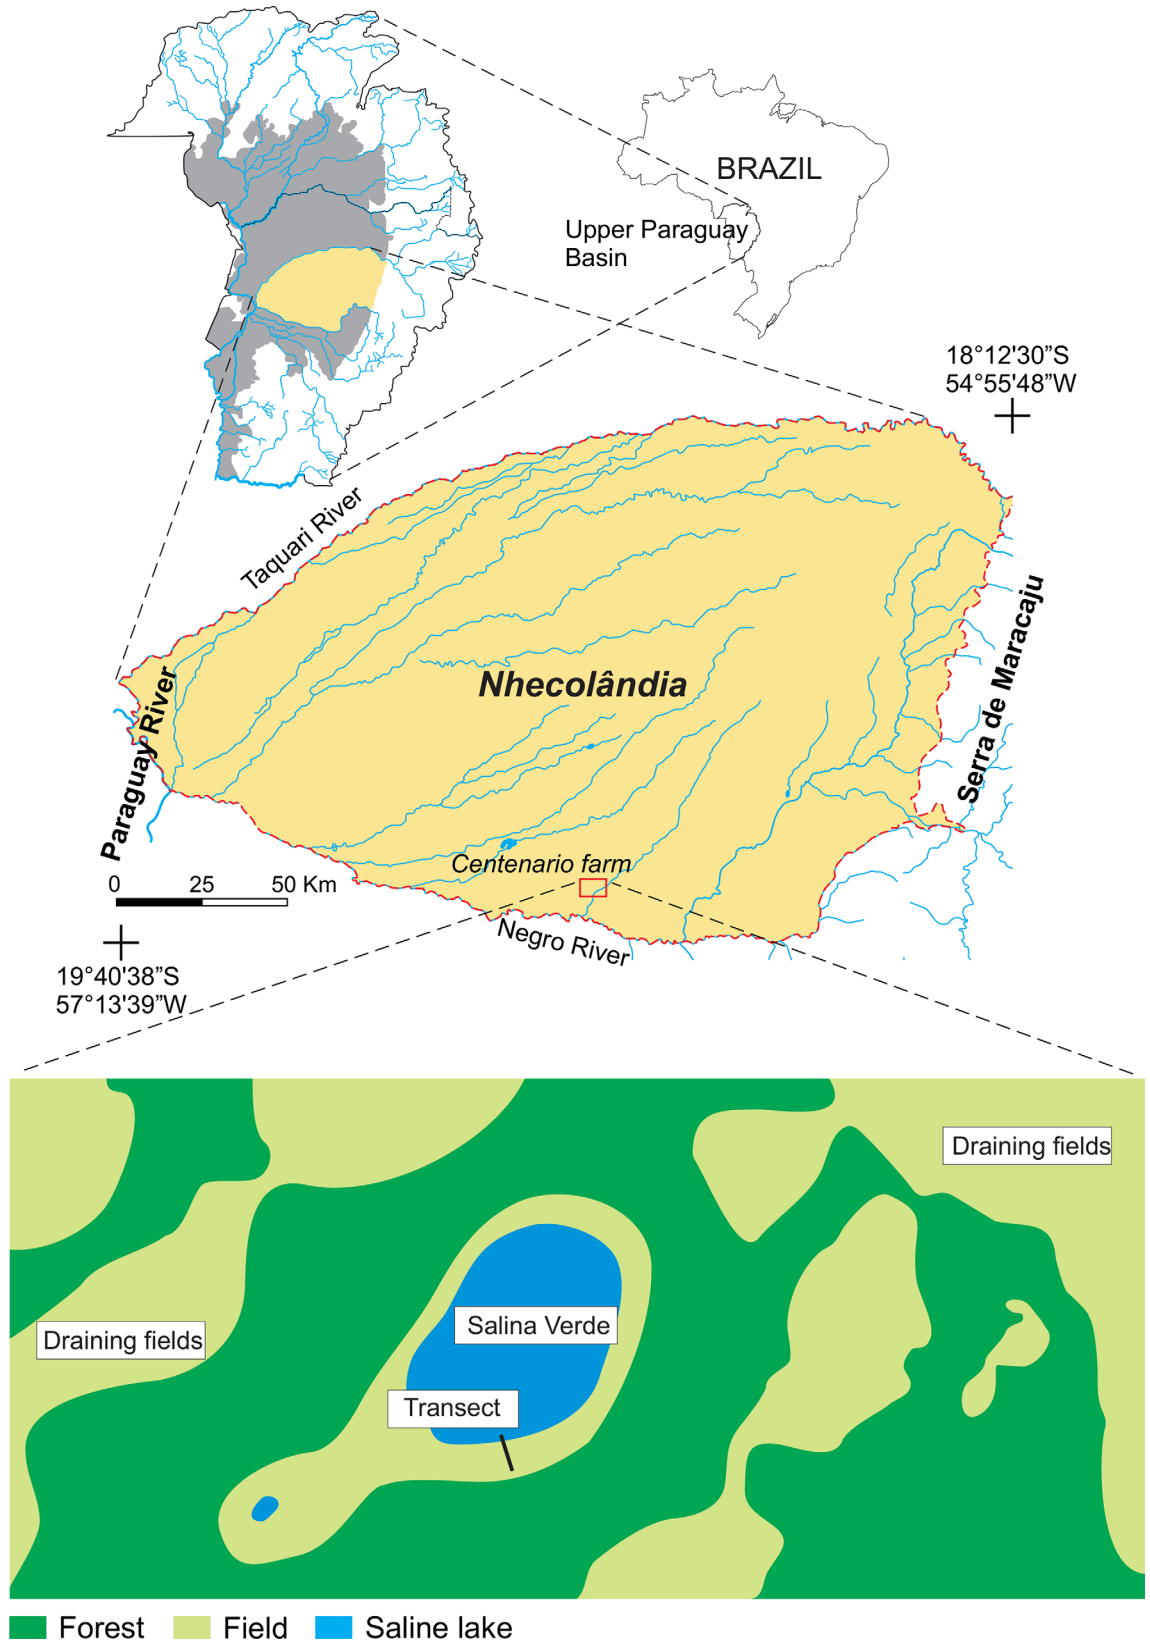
BRAZIL

Upper Paraguay Basin

18°12'30"S
54°55'48"W

Taquari River

Nhecolândia

Serra de Maracaju

Paraguay River

Centenario farm

0 25 50 Km

Negro River

19°40'38"S
57°13'39"W

Draining fields

Draining fields

Salina Verde

Transect

Forest Field Saline lake